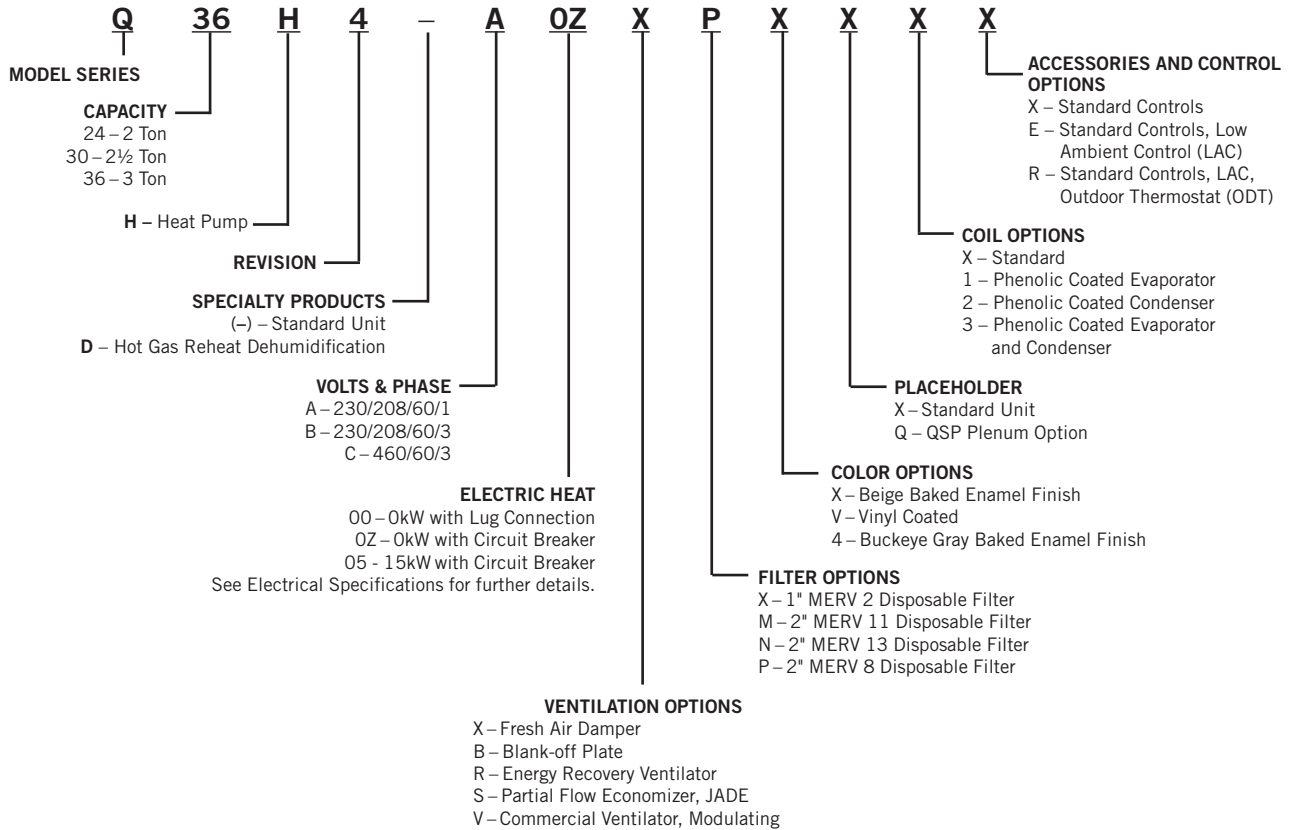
Q 36 H 4 – A 0Z X P X X X X

MODEL SERIES

CAPACITY
24 – 2 Ton
30 – 2½ Ton
36 – 3 Ton

H – Heat Pump

REVISION

SPECIALTY PRODUCTS
(–) – Standard Unit
D – Hot Gas Reheat Dehumidification

VOLTS & PHASE
A – 230/208/60/1
B – 230/208/60/3
C – 460/60/3

ELECTRIC HEAT
00 – 0kW with Lug Connection
0Z – 0kW with Circuit Breaker
05 - 15kW with Circuit Breaker
See Electrical Specifications for further details.

VENTILATION OPTIONS
X – Fresh Air Damper
B – Blank-off Plate
R – Energy Recovery Ventilator
S – Partial Flow Economizer, JADE
V – Commercial Ventilator, Modulating

FILTER OPTIONS
X – 1" MERV 2 Disposable Filter
M – 2" MERV 11 Disposable Filter
N – 2" MERV 13 Disposable Filter
P – 2" MERV 8 Disposable Filter

COLOR OPTIONS
X – Beige Baked Enamel Finish
V – Vinyl Coated
4 – Buckeye Gray Baked Enamel Finish

PLACEHOLDER
X – Standard Unit
Q – QSP Plenum Option

COIL OPTIONS
X – Standard
1 – Phenolic Coated Evaporator
2 – Phenolic Coated Condenser
3 – Phenolic Coated Evaporator and Condenser

ACCESSORIES AND CONTROL OPTIONS
X – Standard Controls
E – Standard Controls, Low Ambient Control (LAC)
R – Standard Controls, LAC, Outdoor Thermostat (ODT)